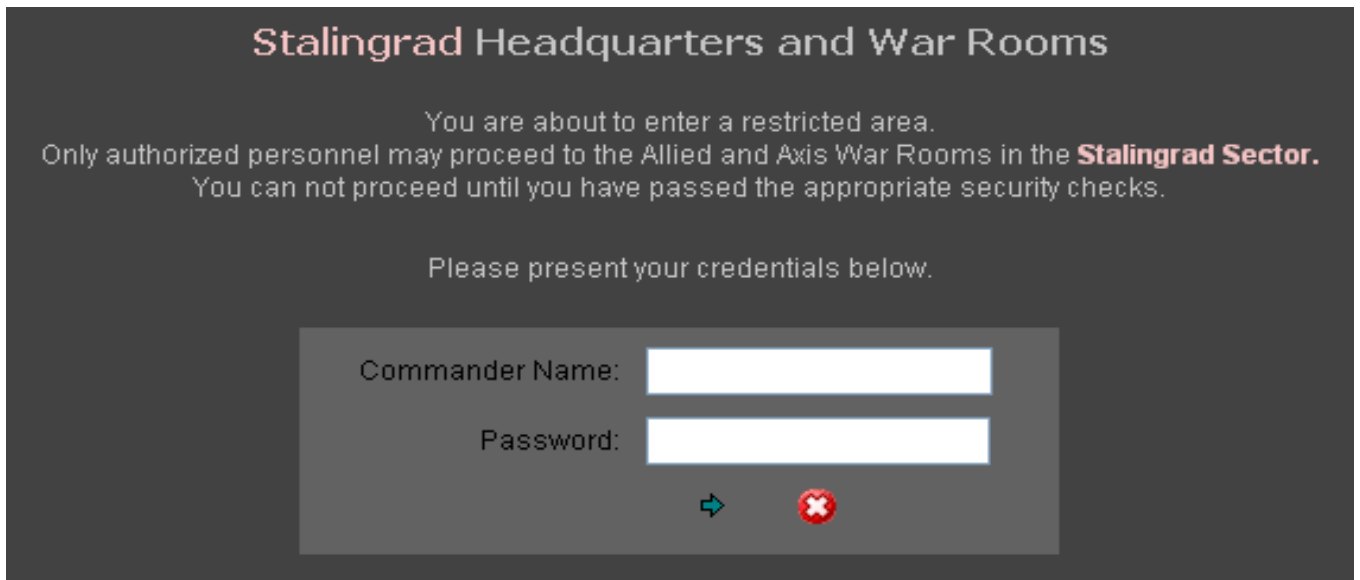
Stalingrad Headquarters and War Rooms

You are about to enter a restricted area.
Only authorized personnel may proceed to the Allied and Axis War Rooms in the **Stalingrad Sector.**
You can not proceed until you have passed the appropriate security checks.

Please present your credentials below.

Commander Name:

Password: